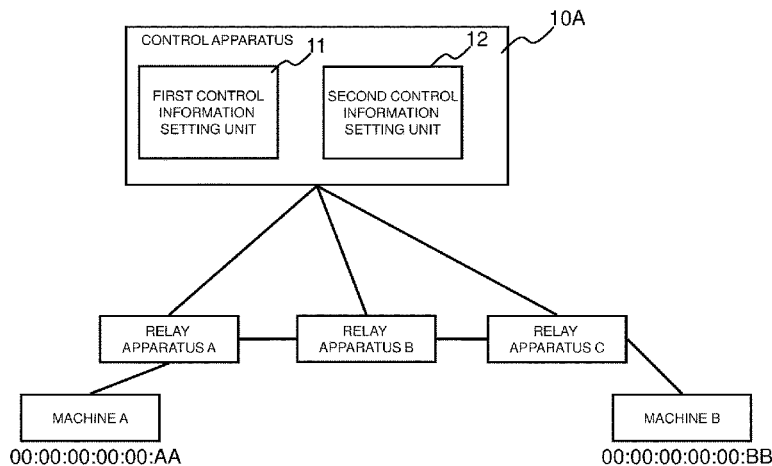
10A

CONTROL APPARATUS

11

12

FIRST CONTROL INFORMATION SETTING UNIT

SECOND CONTROL INFORMATION SETTING UNIT

RELAY APPARATUS A

RELAY APPARATUS B

RELAY APPARATUS C

MACHINE A

MACHINE B

00:00:00:00:00:AA

00:00:00:00:00:BB